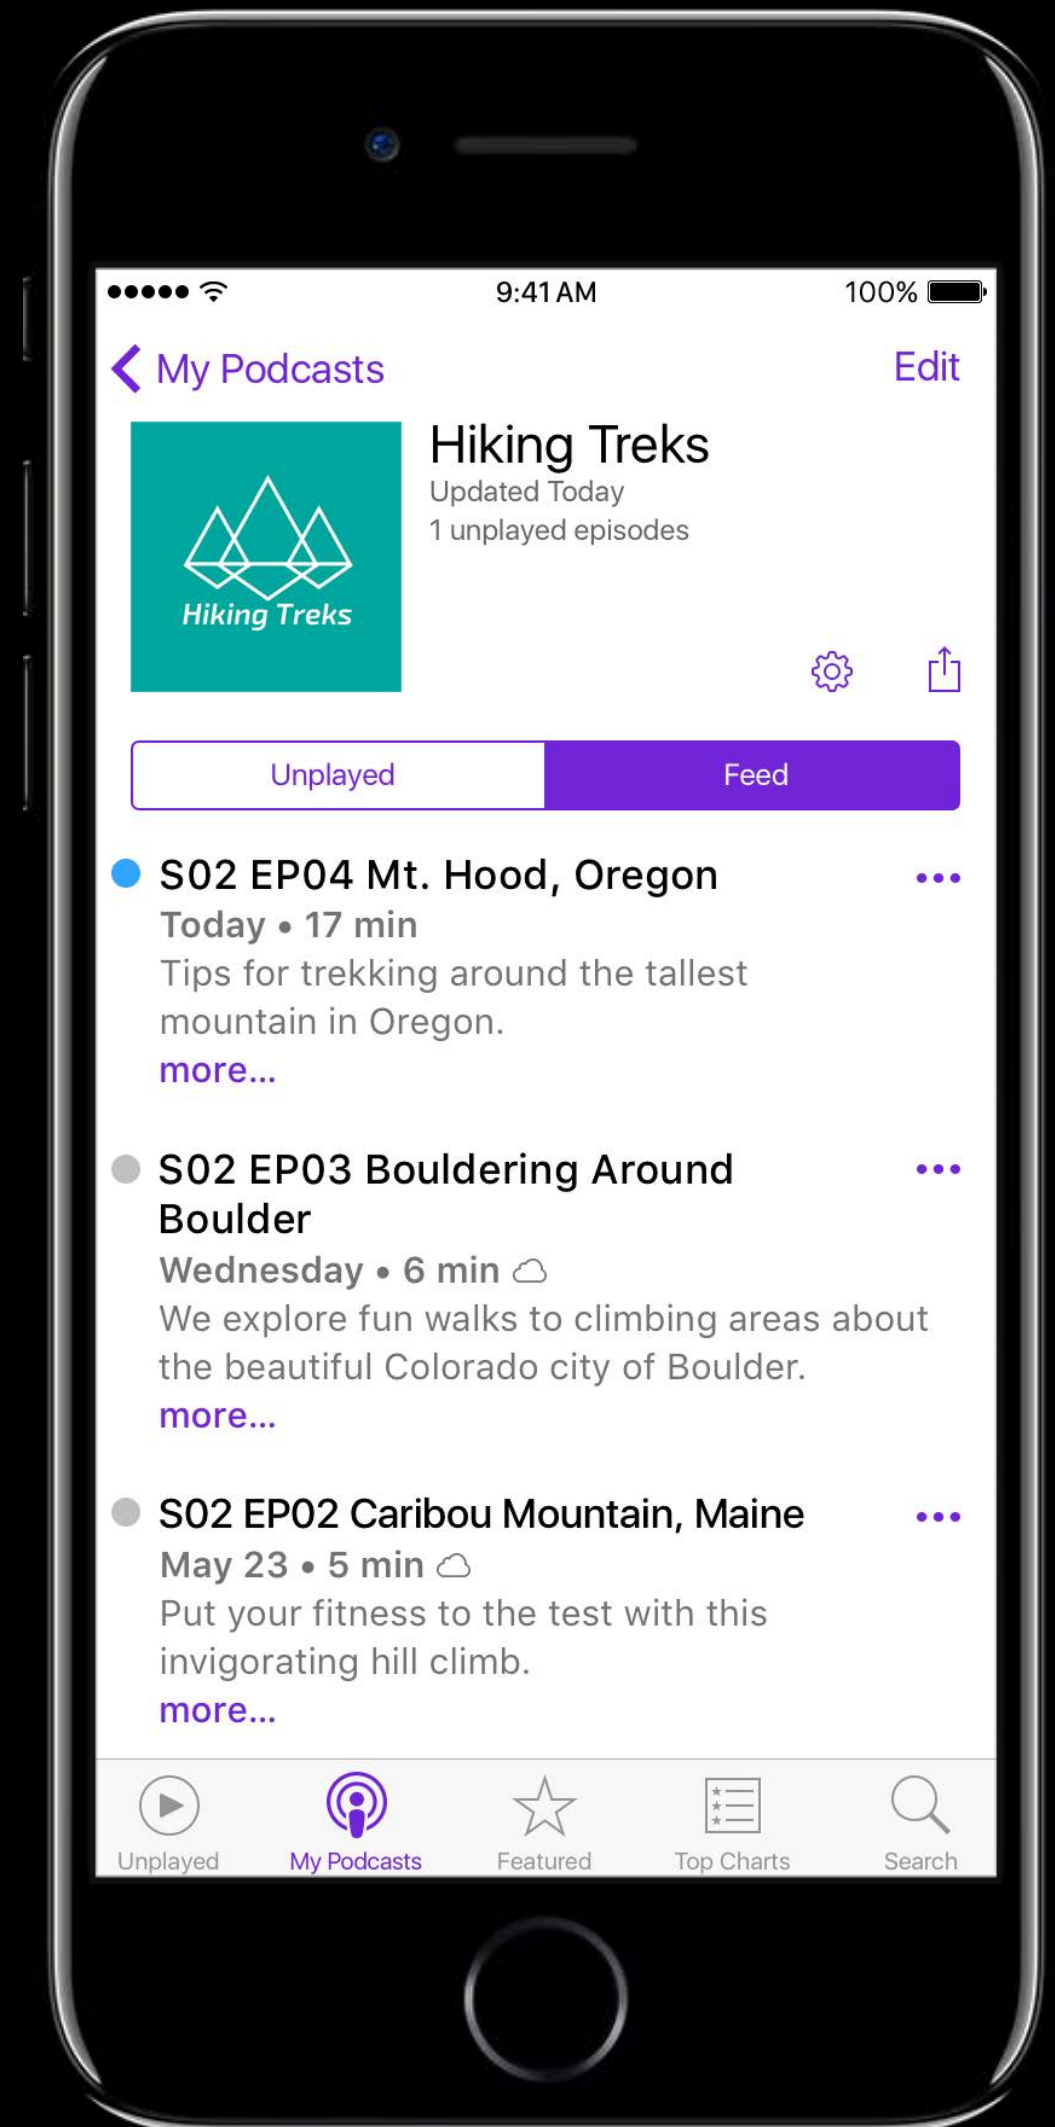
●●●●● 9:41 AM 100%

My Podcasts Edit

Hiking Treks

Hiking Treks
Updated Today
1 unplayed episodes

Unplayed | Feed

S02 EP04 Mt. Hood, Oregon •••
Today • 17 min
Tips for trekking around the tallest mountain in Oregon.
more...

S02 EP03 Bouldering Around Boulder •••
Wednesday • 6 min
We explore fun walks to climbing areas about the beautiful Colorado city of Boulder.
more...

S02 EP02 Caribou Mountain, Maine •••
May 23 • 5 min
Put your fitness to the test with this invigorating hill climb.
more...

Unplayed My Podcasts Featured Top Charts Search